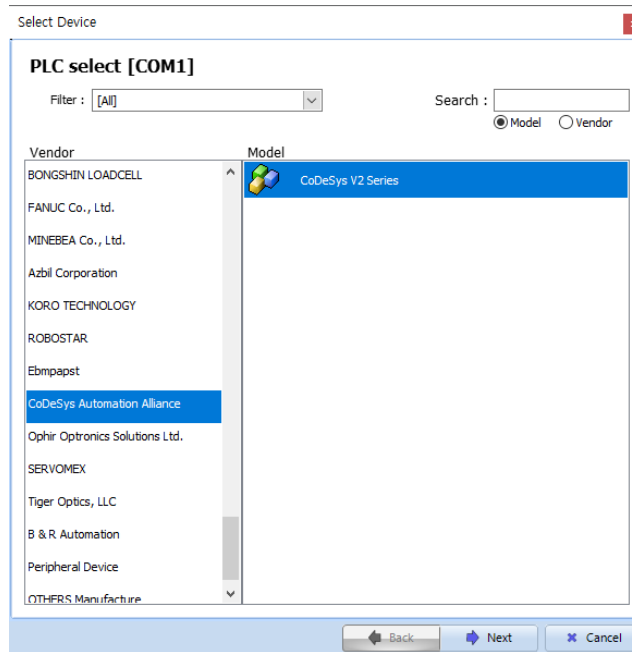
Select Device

PLC select [COM1]

Filter : [All]

Search :

Model Vendor

Vendor

BONGSHIN LOADCELL
FANUC Co., Ltd.
MINEBEA Co., Ltd.
Azbil Corporation
KORO TECHNOLOGY
ROBOSTAR
Ebmpapst
CoDeSys Automation Alliance
Ophir Optronics Solutions Ltd.
SERVOMEX
Tiger Optics, LLC
B & R Automation
Peripheral Device
OTHERS Manufacture

Model

CoDeSys V2 Series

Back
Next
Cancel